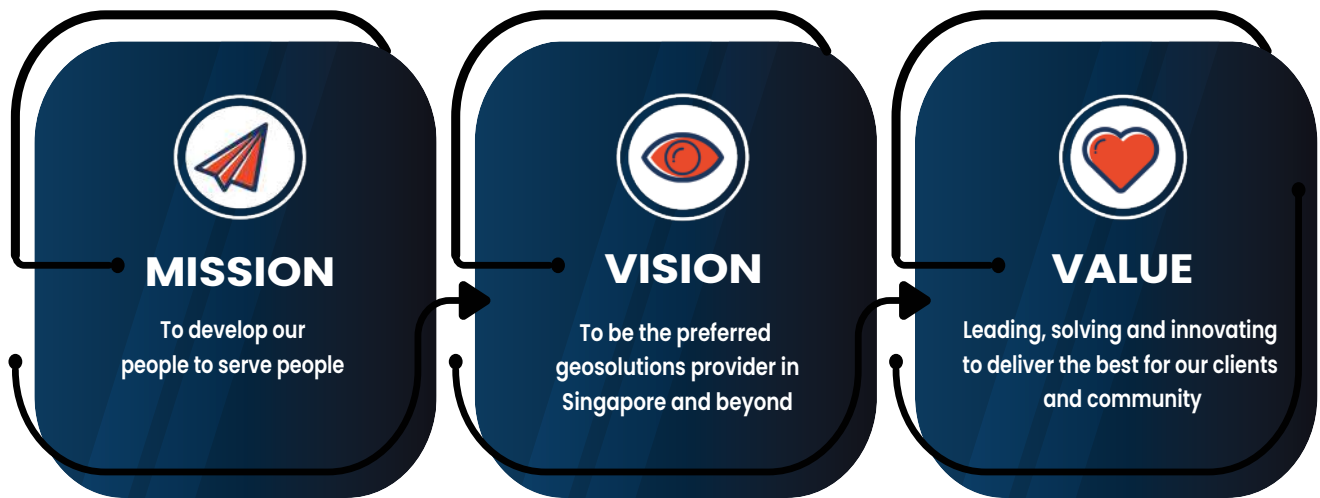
MISSION

To develop our people to serve people

VISION

To be the preferred geosolutions provider in Singapore and beyond

VALUE

Leading, solving and innovating to deliver the best for our clients and community